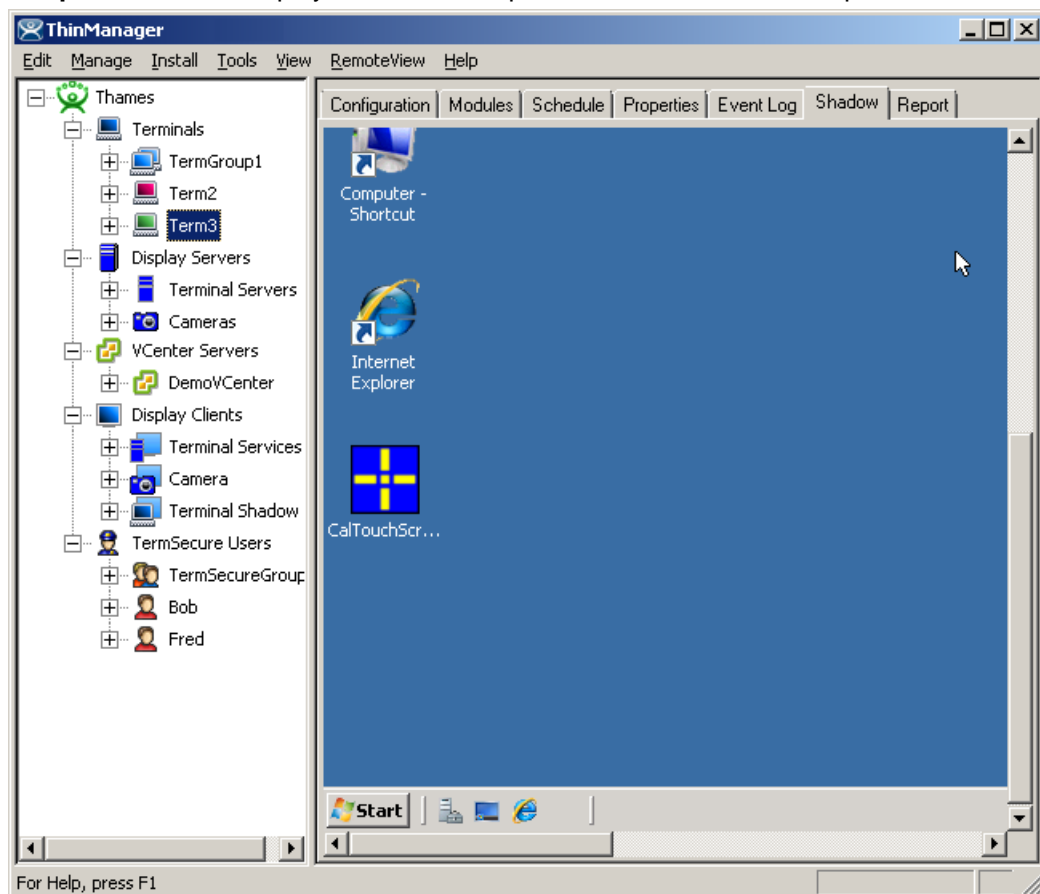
ThinManager

Edit Manage Install Tools View RemoteView Help

Thames
Terminals
TermGroup1
Term2
Term3
Display Servers
Terminal Servers
Cameras
VCenter Servers
DemoVCenter
Display Clients
Terminal Services
Camera
Terminal Shadow
TermSecure Users
TermSecureGroup
Bob
Fred

Configuration | Modules | Schedule | Properties | Event Log | Shadow | Report

Computer - Shortcut

Internet Explorer

CalTouchScr...

Start

For Help, press F1